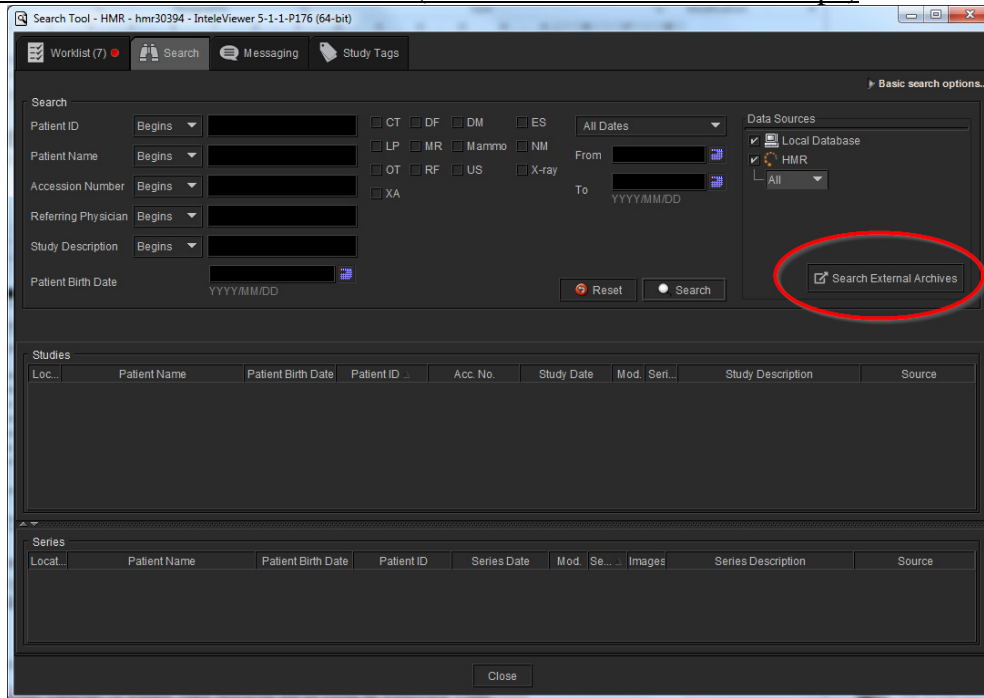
Search Tool - HMR - hmr30394 - InteleViewer 5-1-1-P176 (64-bit)

Worklist (7) Search Messaging Study Tags

Basic search options..

Search

Patient ID Begins

Patient Name Begins

Accession Number Begins

Referring Physician Begins

Study Description Begins

Patient Birth Date

YYYY/MM/DD

CT DF DM ES
LP MR Mammo NM
OT RF US X-ray
XA

All Dates

From

To

YYYY/MM/DD

Reset Search

Data Sources

Local Database

HMR

All

Search External Archives

Studies

| Loc... | Patient Name | Patient Birth Date | Patient ID | Acc. No. | Study Date | Mod. | Seri... | Study Description | Source |
|---|---|---|---|---|---|---|---|---|---|

Series

| Locat... | Patient Name | Patient Birth Date | Patient ID | Series Date | Mod. | Se... | Images | Series Description | Source |
|---|---|---|---|---|---|---|---|---|---|

Close